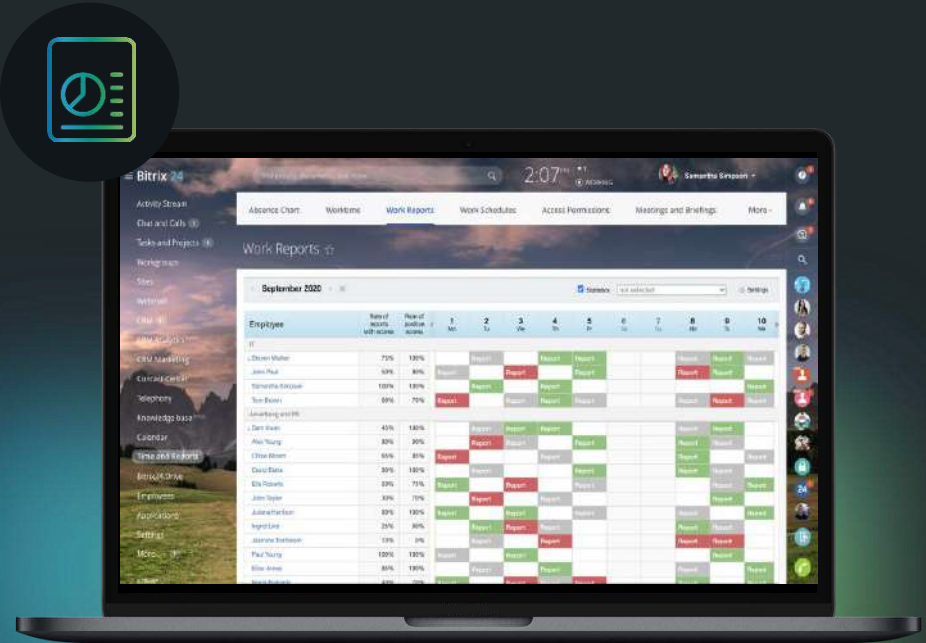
Bitrix 24

2:07

Samantha Simpson

Activity Stream
Chat and Calls
Tasks and Projects
Workgroups
Sites
Webmail
CRM
CRM Analytics
CRM Marketing
Contact Center
Telephony
Knowledge base
Calendar
Time and Reports
Bitrix24.Drive
Employees
Applications
Settings
More...

Absence Chart
Worktime
Work Reports
Work Schedules
Access Permissions
Meetings and Briefings
More

Work Reports

September 2020

Settings

| Employee | Rate of reports with scores | Rate of positive scores | 1 | 2 | 3 | 4 | 5 | 6 | 7 | 8 | 9 | 10 |
|---|---|---|---|---|---|---|---|---|---|---|---|---|
| IT | | | | | | | | | | | | |
| Steven Walker | 75% | 100% | | Report | | Report | Report | | | Report | Report | Report |
| John Paul | 50% | 80% | Report | | Report | | Report | | | Report | Report | |
| Samantha Simpson | 100% | 100% | | Report | | Report | | | | | | Report |
| Tom Brown | 80% | 70% | Report | | | Report | Report | | | Report | Report | Report |
| Advertising and PR | | | | | | | | | | | | |
| Sam Kevin | 45% | 100% | | Report | Report | Report | | | | Report | Report | |
| Alex Young | 80% | 90% | | Report | | | Report | | | Report | Report | |
| Chloe Brown | 65% | 85% | Report | | | Report | | | | Report | | |
| David Blake | 80% | 100% | | | | | Report | | | Report | Report | |
| Ella Roberts | 50% | 75% | Report | | Report | | Report | | | | Report | |
| John Taylor | 30% | 75% | | Report | | Report | | | | | Report | |
| Juliana Harrison | 80% | 100% | Report | | Report | | Report | | | Report | | Report |
| Ingrid Line | 25% | 80% | | Report | Report | Report | | | | Report | Report | |
| Jasmine Robinson | 15% | 0% | | Report | | Report | | | | Report | Report | |
| Paul Young | 100% | 100% | Report | | Report | | | | | | Report | |
| Elise Jones | 80% | 100% | | Report | | Report | | | | Report | | Report |